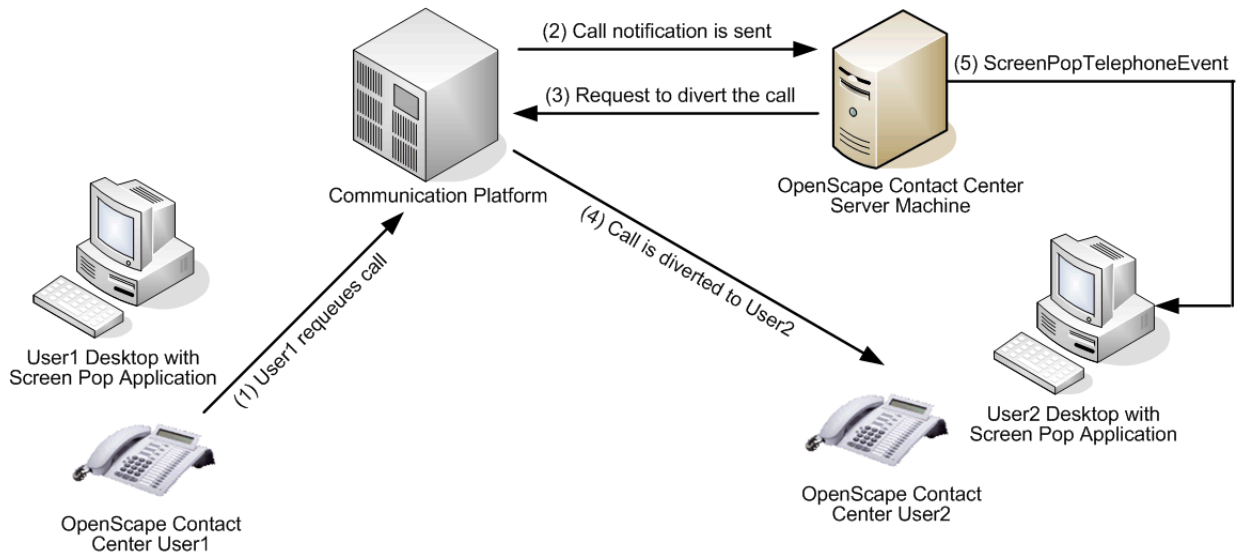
(2) Call notification is sent

(3) Request to divert the call

(5) ScreenPopTelephoneEvent

Communication Platform

OpenScape Contact Center Server Machine

(4) Call is diverted to User2

(1) User1 requeues call

User1 Desktop with Screen Pop Application

User2 Desktop with Screen Pop Application

OpenScape Contact Center User1

OpenScape Contact Center User2